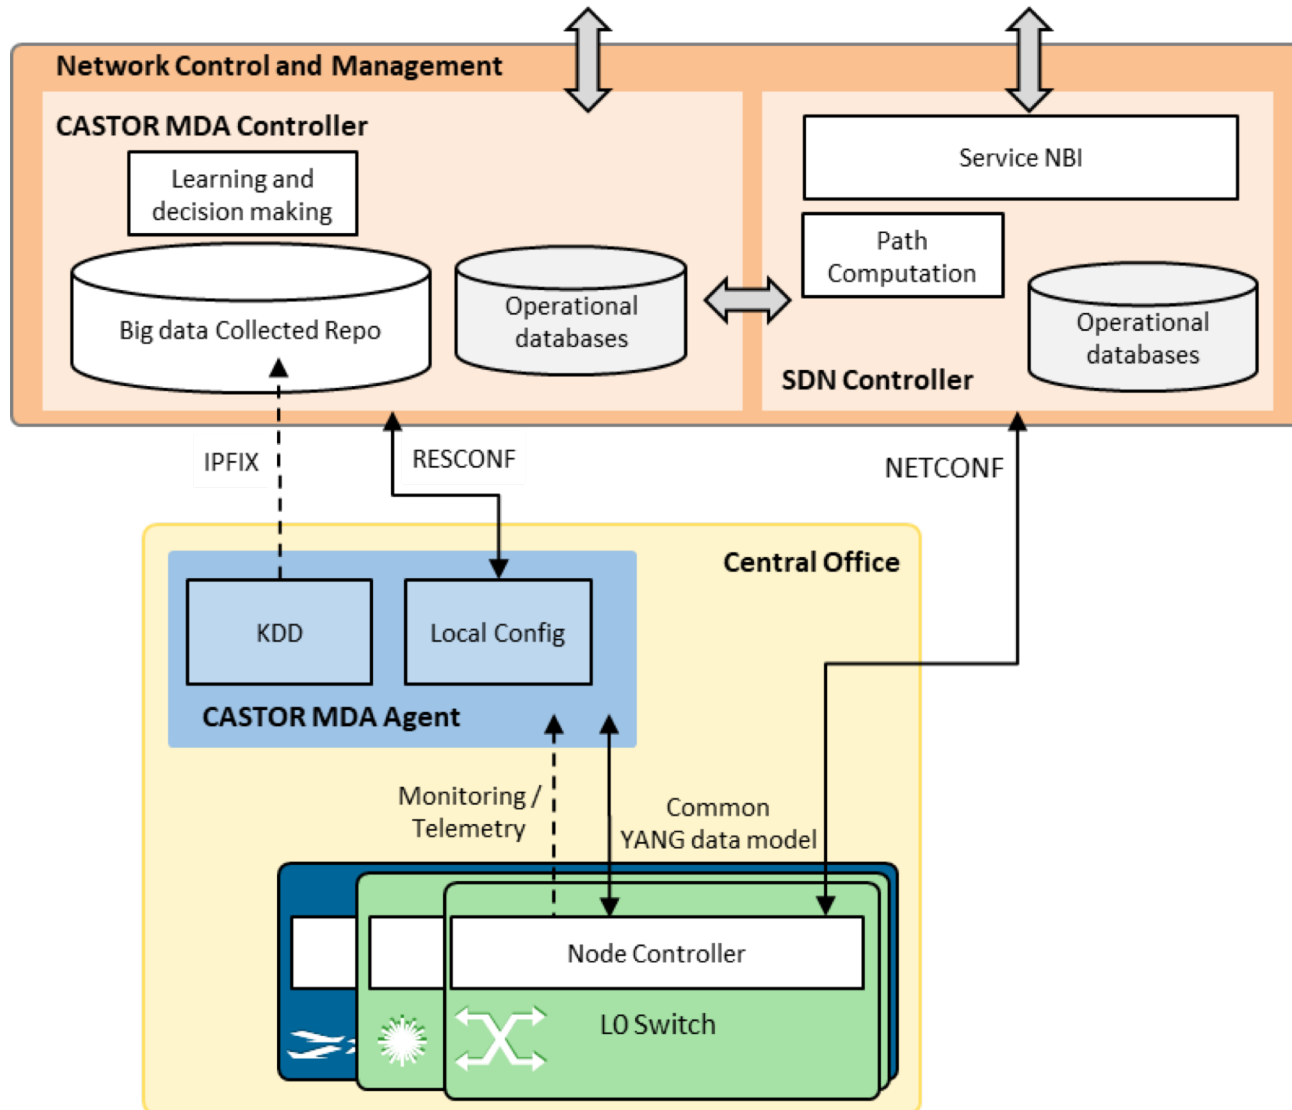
Network Control and Management

CASTOR MDA Controller

Learning and decision making

Big data Collected Repo

Operational databases

Service NBI

Path Computation

Operational databases

SDN Controller

IPFIX

RESCONF

NETCONF

Central Office

KDD

Local Config

CASTOR MDA Agent

Monitoring / Telemetry

Common YANG data model

Node Controller

L0 Switch